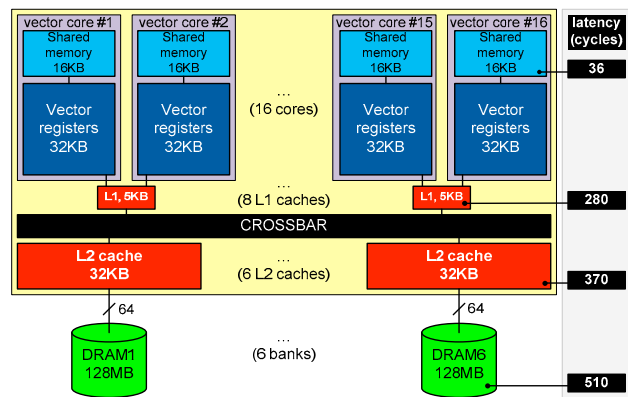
vector core #1
Shared memory 16KB
Vector registers 32KB

vector core #2
Shared memory 16KB
Vector registers 32KB

…
(16 cores)

vector core #15
Shared memory 16KB
Vector registers 32KB

vector core #16
Shared memory 16KB
Vector registers 32KB

latency (cycles)

36

L1, 5KB
…
(8 L1 caches)
L1, 5KB

280

CROSSBAR

L2 cache 32KB
…
(6 L2 caches)
L2 cache 32KB

370

64
64

DRAM1 128MB
…
(6 banks)
DRAM6 128MB

510